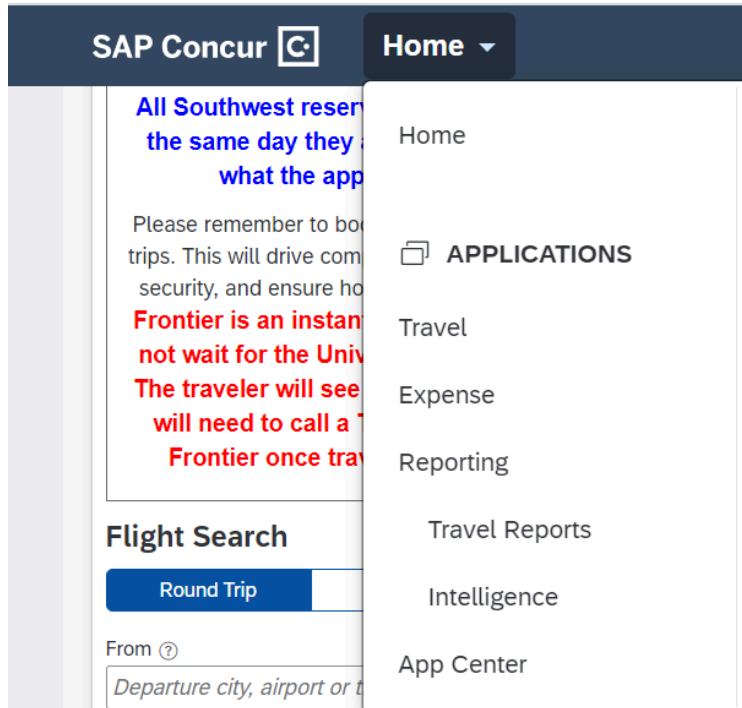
SAP Concur C

Home

All Southwest reser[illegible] the same day they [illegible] what the app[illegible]

Please remember to boo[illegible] trips. This will drive com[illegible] security, and ensure ho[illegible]

Frontier is an instan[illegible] not wait for the Univ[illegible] The traveler will see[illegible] will need to call a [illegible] Frontier once trav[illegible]

Flight Search

Round Trip

From

Departure city, airport or t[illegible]

Home

APPLICATIONS

Travel

Expense

Reporting

Travel Reports

Intelligence

App Center